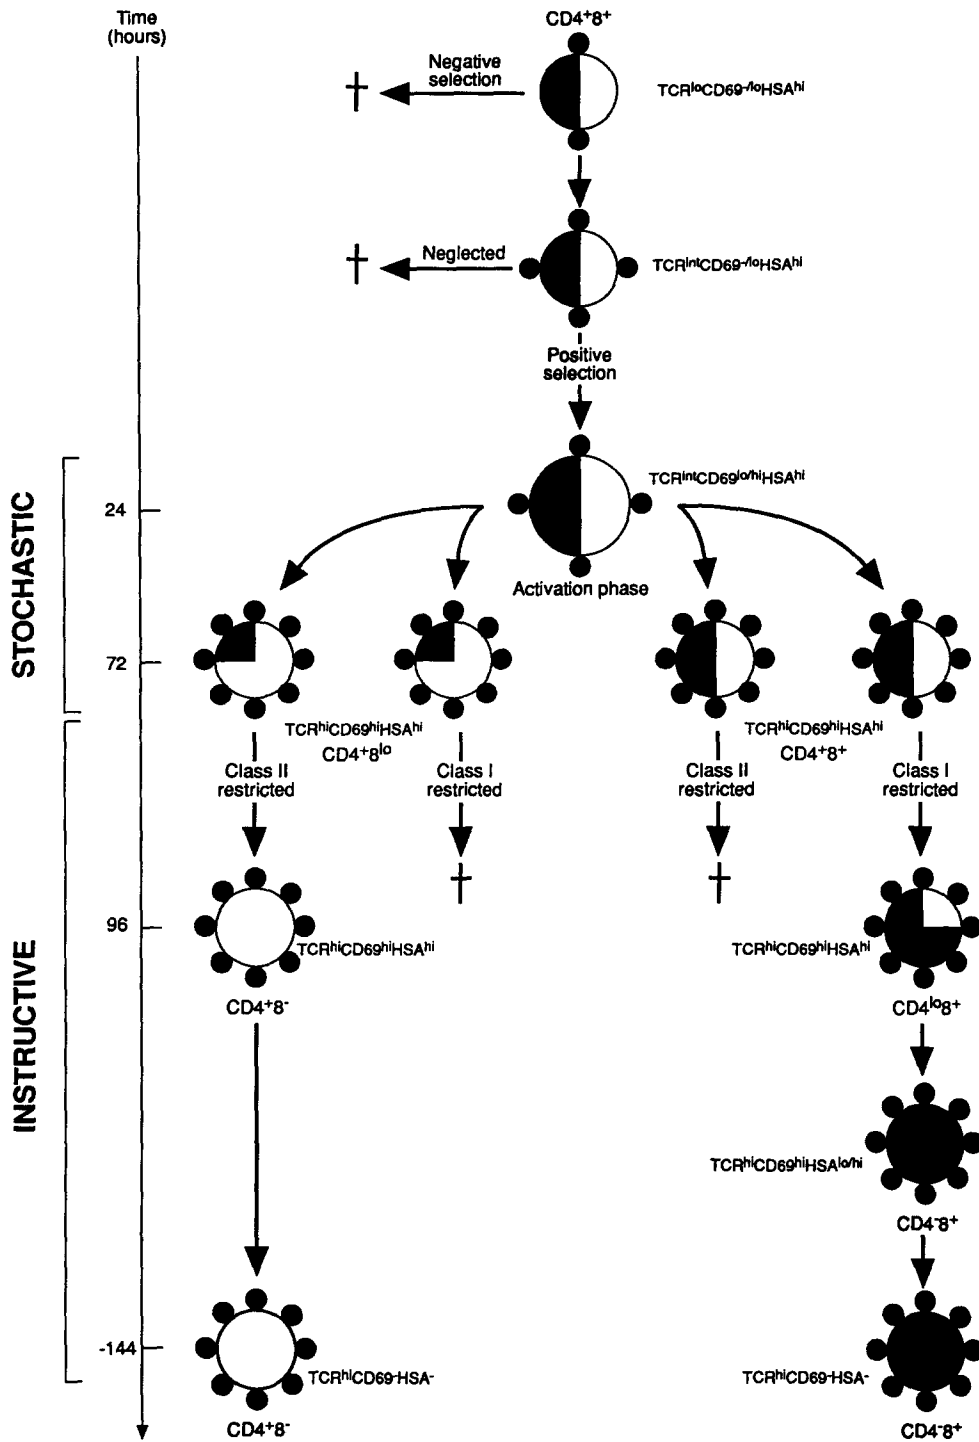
Time (hours)

$CD4^{+}8^{+}$

Negative selection

†

$TCR^{lo}CD69^{-/lo}HSA^{hi}$

†

Neglected

$TCR^{int}CD69^{-/lo}HSA^{hi}$

Positive selection

$TCR^{int}CD69^{lo/hi}HSA^{hi}$

STOCHASTIC

24

Activation phase

72

$TCR^{hi}CD69^{hi}HSA^{hi}$
$CD4^{+}8^{lo}$

$TCR^{hi}CD69^{hi}HSA^{hi}$
$CD4^{+}8^{+}$

Class II restricted

Class I restricted

Class II restricted

Class I restricted

†

†

INSTRUCTIVE

96

$TCR^{hi}CD69^{hi}HSA^{hi}$

$CD4^{+}8^{-}$

$TCR^{hi}CD69^{hi}HSA^{hi}$

$CD4^{lo}8^{+}$

$TCR^{hi}CD69^{hi}HSA^{lo/hi}$

$CD4^{-}8^{+}$

-144

$TCR^{hi}CD69^{-}HSA^{-}$

$CD4^{+}8^{-}$

$TCR^{hi}CD69^{-}HSA^{-}$

$CD4^{-}8^{+}$